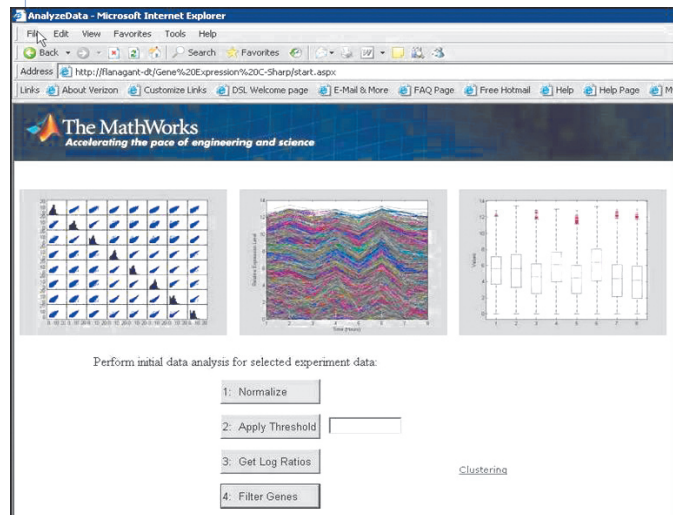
AnalyzeData - Microsoft Internet Explorer

File Edit View Favorites Tools Help

Back Search Favorites

Address http://flanagant-dt/Gene%20Expression%20C-Sharp/start.aspx

Links About Verizon Customize Links DSL Welcome page E-Mail & More FAQ Page Free Hotmail Help Help Page M

The MathWorks
Accelerating the pace of engineering and science

Perform initial data analysis for selected experiment data:

1: Normalize

2: Apply Threshold

3: Get Log Ratios

4: Filter Genes

Clustering